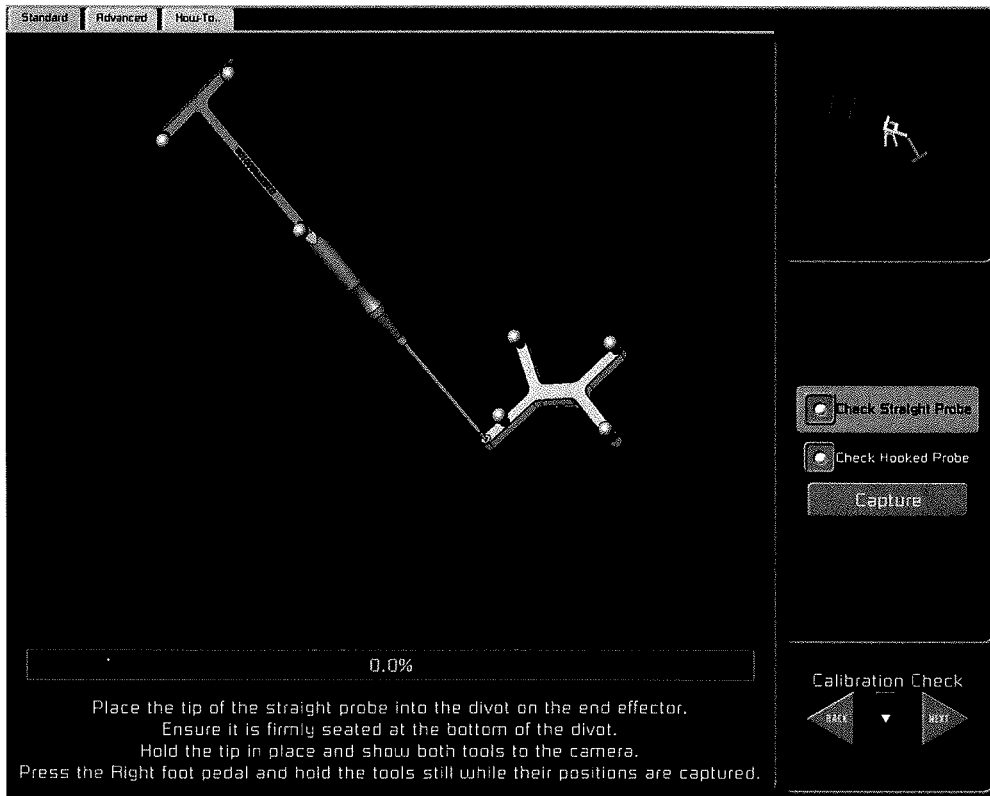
Standard Advanced How-To..

Check Straight Probe

Check Hooked Probe

Capture

0.0%

Place the tip of the straight probe into the divot on the end effector.
Ensure it is firmly seated at the bottom of the divot.
Hold the tip in place and show both tools to the camera.
Press the Right foot pedal and hold the tools still while their positions are captured.

Calibration Check

BACK NEXT